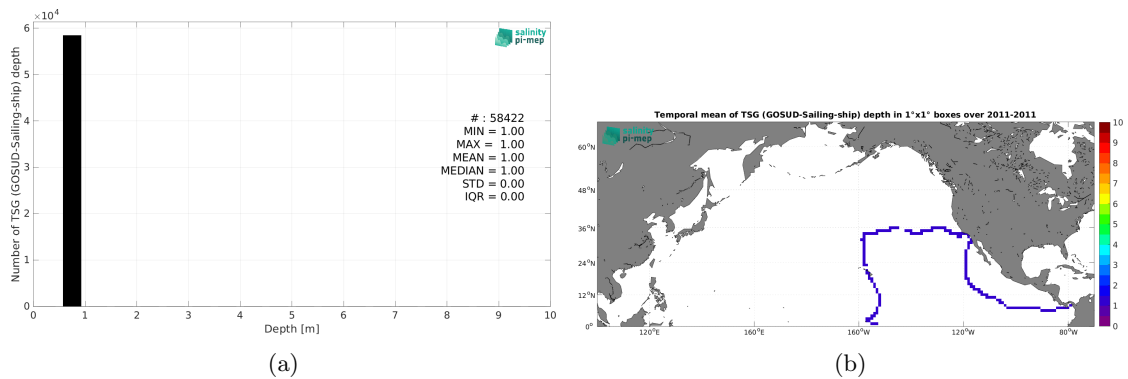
$\times 10^4$
6
5
4
3
2
1
0
Number of TSG (GOSUD-Sailing-ship) depth
salinity pi-mep
# : 58422
MIN = 1.00
MAX = 1.00
MEAN = 1.00
MEDIAN = 1.00
STD = 0.00
IQR = 0.00
0 1 2 3 4 5 6 7 8 9 10
Depth [m]
(a)

Temporal mean of TSG (GOSUD-Sailing-ship) depth in 1°x1° boxes over 2011-2011
salinity pi-mep
$60^oN$
$48^oN$
$36^oN$
$24^oN$
$12^oN$
$0^o$
$120^oE$
$160^oE$
$160^oW$
$120^oW$
$80^oW$
10
9
8
7
6
5
4
3
2
1
0
(b)